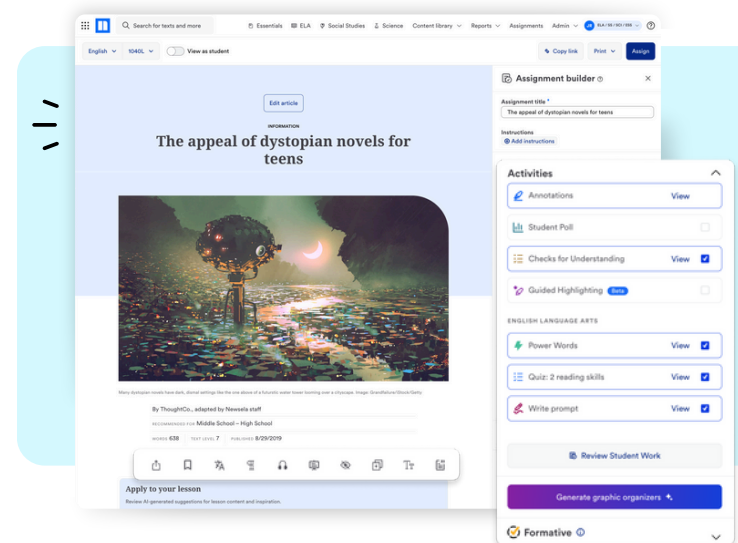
Search for texts and more
Essentials ELA Social Studies Science Content library Reports Assignments Admin ELA / 6 / 101 / 180

English 1040L View as student
Copy link Print Assign

Edit article

INFORMATION

The appeal of dystopian novels for teens

Many dystopian novels have dark, dismal settings like the one above of a futuristic water tower looming over a cityscape. Image: Grandfailure/iStock/Getty

By ThoughtCo., adapted by Newsela staff
RECOMMENDED FOR Middle School - High School
WORDS 638 TEXT LEVEL 7 PUBLISHED 8/29/2019

Apply to your lesson
Review AI generated suggestions for lesson content and inspiration.

Assignment builder
Assignment title *
The appeal of dystopian novels for teens
Instructions
Add instructions

Activities
Annotations View
Student Poll
Checks for Understanding View
Guided Highlighting Beta
ENGLISH LANGUAGE ARTS
Power Words View
Quiz: 2 reading skills View
Write prompt View
Review Student Work
Generate graphic organizers
Formative